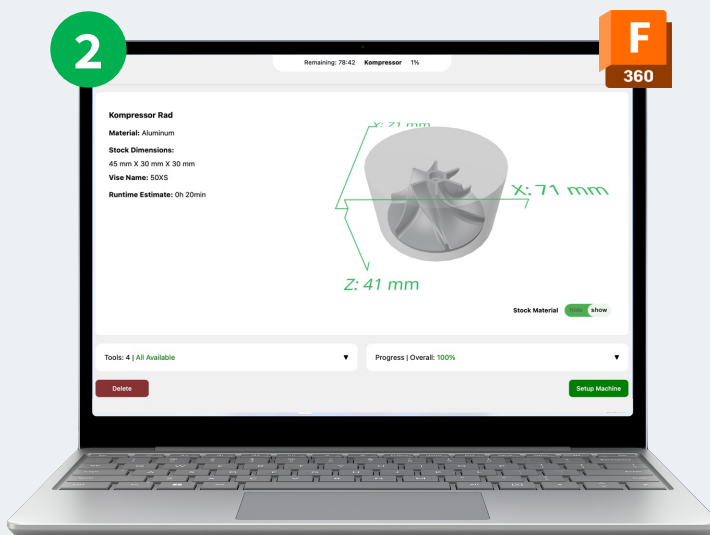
2

F
360

Remaining: 78:42 Kompressor 1%

Kompressor Rad

Material: Aluminum

Stock Dimensions:

45 mm X 30 mm X 30 mm

Vise Name: 50XS

Runtime Estimate: 0h 20min

Y: 71 mm

X: 71 mm

Z: 41 mm

Stock Material hide show

Tools: 4 | All Available ▼

Progress | Overall: 100% ▼

Delete

Setup Machine